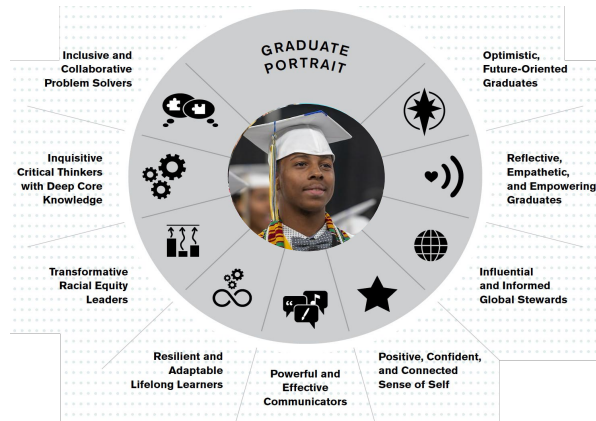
GRADUATE PORTRAIT

Inclusive and Collaborative Problem Solvers

Optimistic, Future-Oriented Graduates

Inquisitive Critical Thinkers with Deep Core Knowledge

Reflective, Empathetic, and Empowering Graduates

Transformative Racial Equity Leaders

Influential and Informed Global Stewards

Resilient and Adaptable Lifelong Learners

Powerful and Effective Communicators

Positive, Confident, and Connected Sense of Self